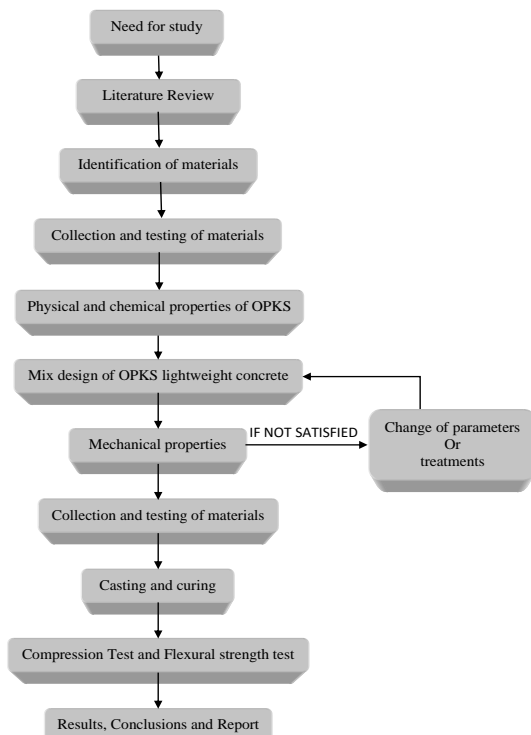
Need for study

Literature Review

Identification of materials

Collection and testing of materials

Physical and chemical properties of OPKS

Mix design of OPKS lightweight concrete

Mechanical properties

IF NOT SATISFIED

Change of parameters
Or
treatments

Collection and testing of materials

Casting and curing

Compression Test and Flexural strength test

Results, Conclusions and Report